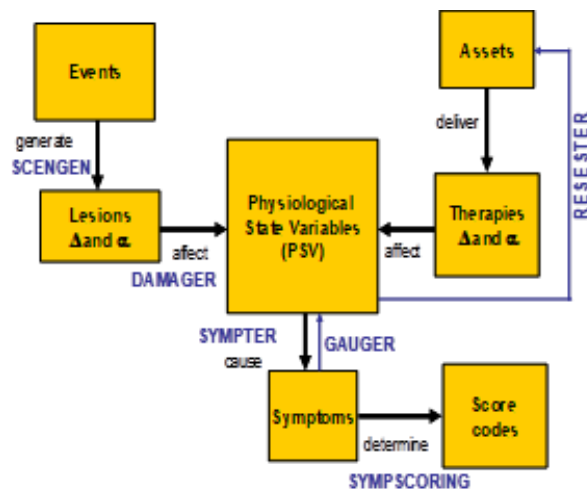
Events

generate
SCENGEN

Lesions
$\Delta$ and $\alpha$

affect
DAMAGER

Physiological State Variables (PSV)

Assets

deliver

Therapies
$\Delta$ and $\alpha$

affect

RESESTER

SYMPTER
cause

GAUGER

Symptoms

determine
SYMPSCORING

Score codes